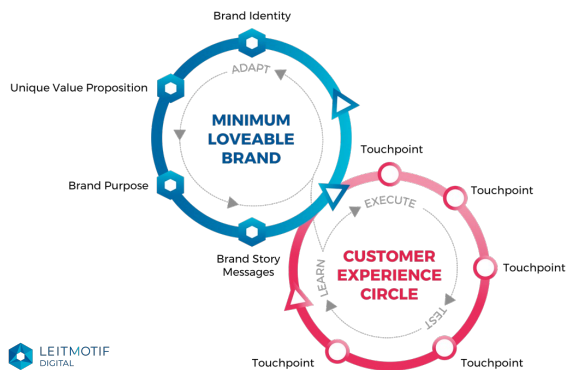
Brand Identity

ADAPT

Unique Value Proposition

MINIMUM LOVEABLE BRAND

Brand Purpose

Brand Story Messages

Touchpoint

Touchpoint

EXECUTE

CUSTOMER EXPERIENCE CIRCLE

Touchpoint

LEARN

TEST

Touchpoint

Touchpoint

LEITMOTIF DIGITAL